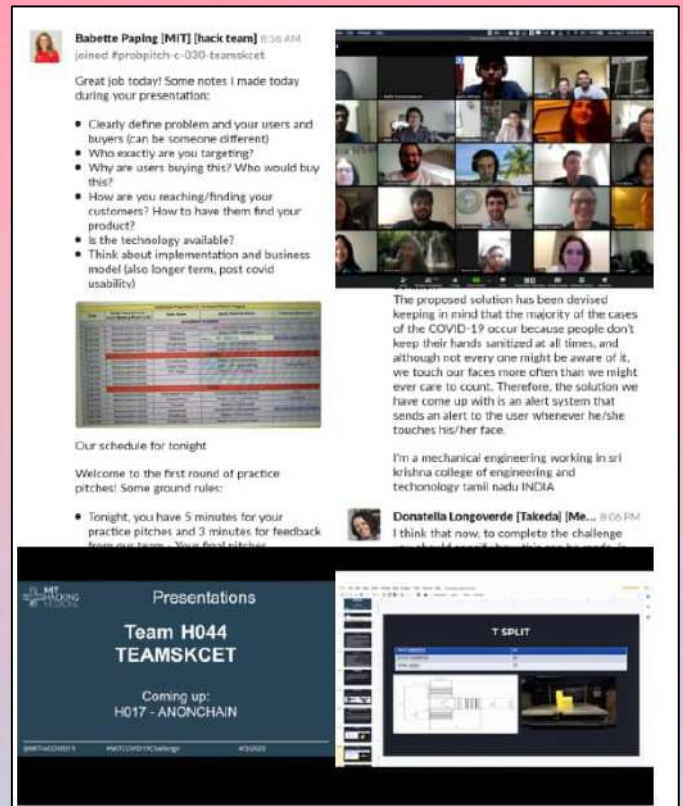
Babette Paping [MIT] [hack team] 8:36 AM
joined #probpitch-c-030-teamskcet

Great job today! Some notes I made today during your presentation:

- Clearly define problem and your users and buyers (can be someone different)
- Who exactly are you targeting?
- Why are users buying this? Who would buy this?
- How are you reaching/finding your customers? How to have them find your product?
- Is the technology available?
- Think about implementation and business model (also longer term, post covid usability)

Our schedule for tonight

Welcome to the first round of practice pitches! Some ground rules:

- Tonight, you have 5 minutes for your practice pitches and 3 minutes for feedback from our team. Your final pitches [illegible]

The proposed solution has been devised keeping in mind that the majority of the cases of the COVID-19 occur because people don't keep their hands sanitized at all times, and although not every one might be aware of it, we touch our faces more often than we might ever care to count. Therefore, the solution we have come up with is an alert system that sends an alert to the user whenever he/she touches his/her face.

I'm a mechanical engineering working in sri krishna college of engineering and techonology tamil nadu INDIA

Donatella Longoverde [Takeda] [Me... 8:06 PM
I think that now, to complete the challenge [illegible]

MIT HACKING MEDICINE

Presentations

Team H044
TEAMSKCET

Coming up:
H017 - ANONCHAIN

@MITxCOVID19 #MITCOVID19Challenge #CG2020

T SPLIT